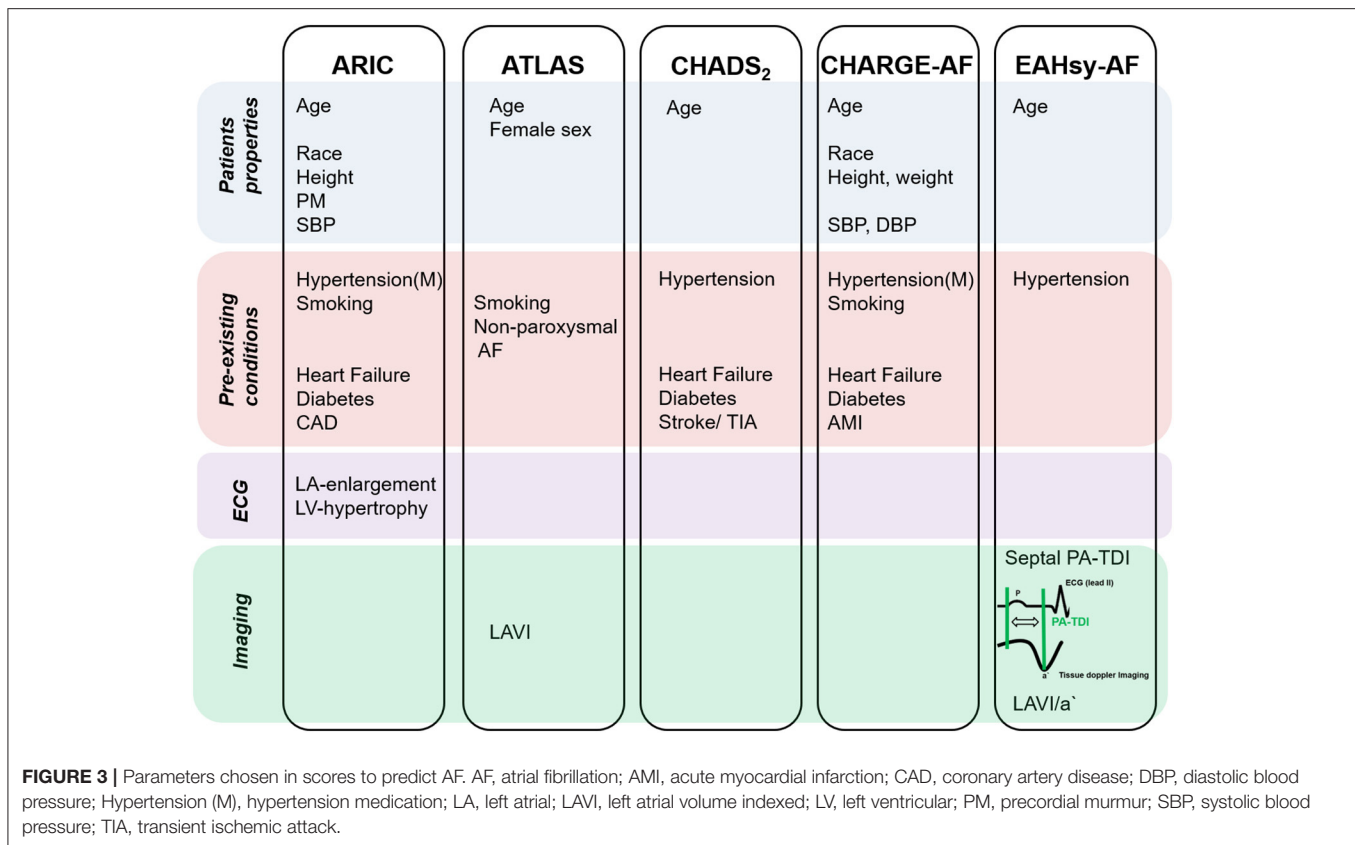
| | ARIC | ATLAS | CHADS$_2$ | CHARGE-AF | EAHsy-AF |
|---|---|---|---|---|---|
| Patients properties | Age<br>Race<br>Height<br>PM<br>SBP | Age<br>Female sex | Age | Age<br>Race<br>Height, weight<br>SBP, DBP | Age |
| Pre-existing conditions | Hypertension(M)<br>Smoking<br>Heart Failure<br>Diabetes<br>CAD | Smoking<br>Non-paroxysmal AF | Hypertension<br>Heart Failure<br>Diabetes<br>Stroke/ TIA | Hypertension(M)<br>Smoking<br>Heart Failure<br>Diabetes<br>AMI | Hypertension |
| ECG | LA-enlargement<br>LV-hypertrophy | | | | |
| Imaging | | LAVI | | | Septal PA-TDI<br>P<br>ECG (lead II)<br>PA-TDI<br>a'<br>Tissue doppler imaging<br>LAVI/a` |

FIGURE 3 | Parameters chosen in scores to predict AF. AF, atrial fibrillation; AMI, acute myocardial infarction; CAD, coronary artery disease; DBP, diastolic blood pressure; Hypertension (M), hypertension medication; LA, left atrial; LAVI, left atrial volume indexed; LV, left ventricular; PM, precordial murmur; SBP, systolic blood pressure; TIA, transient ischemic attack.